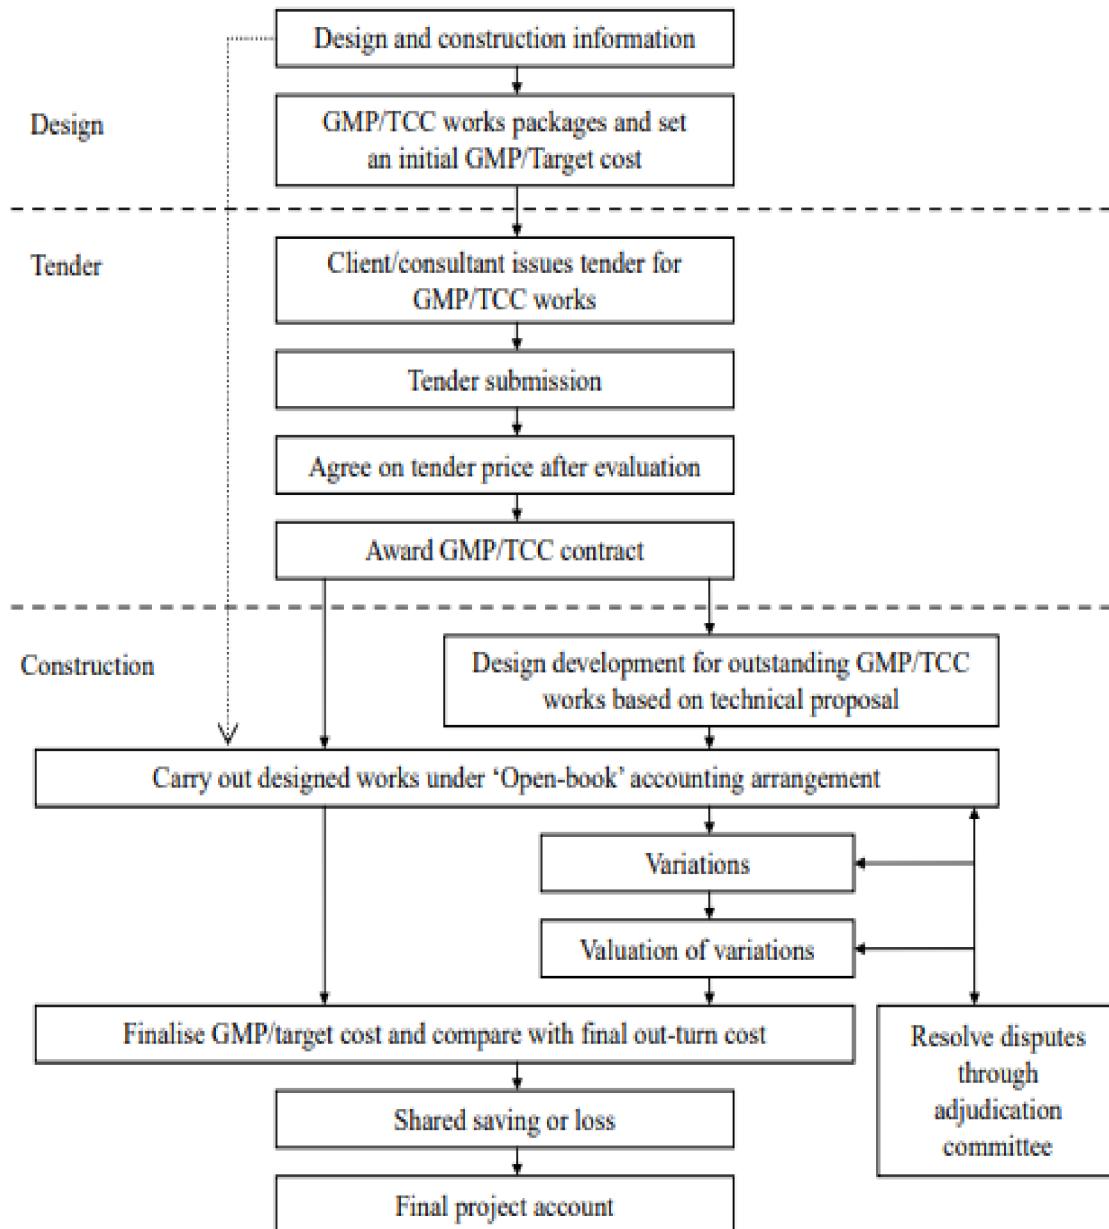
Design and construction information

Design

GMP/TCC works packages and set an initial GMP/Target cost

Tender

Client/consultant issues tender for GMP/TCC works

Tender submission

Agree on tender price after evaluation

Award GMP/TCC contract

Construction

Design development for outstanding GMP/TCC works based on technical proposal

Carry out designed works under 'Open-book' accounting arrangement

Variations

Valuation of variations

Finalise GMP/target cost and compare with final out-turn cost

Resolve disputes through adjudication committee

Shared saving or loss

Final project account